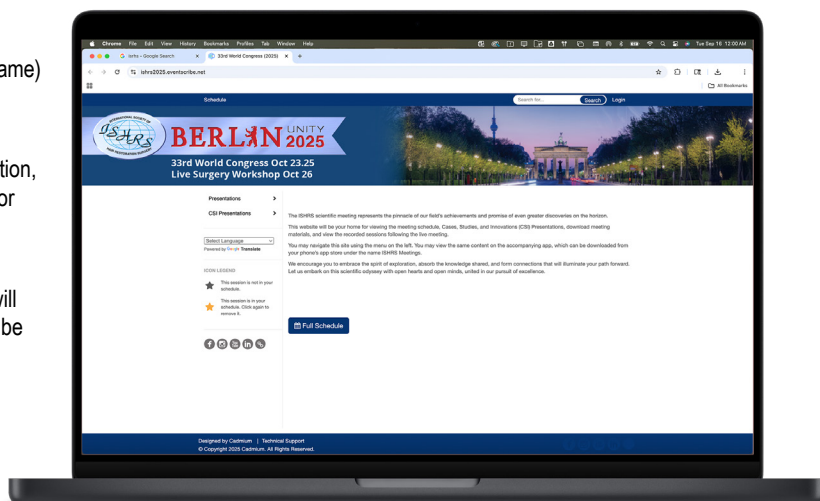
ame)

tion,
or

vill
be

Chrome File Edit View History Bookmarks Profiles Tab Window Help
Tue Sep 16 12:00 AM

ishrs - Google Search
33rd World Congress (2025)

ishrs2025.eventscribe.net

All Bookmarks

Schedule
Search for...
Search
Login

BERLIN UNITY 2025
33rd World Congress Oct 23.25
Live Surgery Workshop Oct 26

Presentations
CSI Presentations

Select Language
Powered by Google Translate

ICON LEGEND
This session is not in your schedule.
This session is in your schedule. Click again to remove it.

The ISHRS scientific meeting represents the pinnacle of our field's achievements and promise of even greater discoveries on the horizon.

This website will be your home for viewing the meeting schedule, Cases, Studies, and Innovations (CSI) Presentations, download meeting materials, and view the recorded sessions following the live meeting.

You may navigate this site using the menu on the left. You may view the same content on the accompanying app, which can be downloaded from your phone's app store under the name ISHRS Meetings.

We encourage you to embrace the spirit of exploration, absorb the knowledge shared, and form connections that will illuminate your path forward. Let us embark on this scientific odyssey with open hearts and open minds, united in our pursuit of excellence.

Full Schedule

Designed by Cadmium | Technical Support
© Copyright 2025 Cadmium. All Rights Reserved.